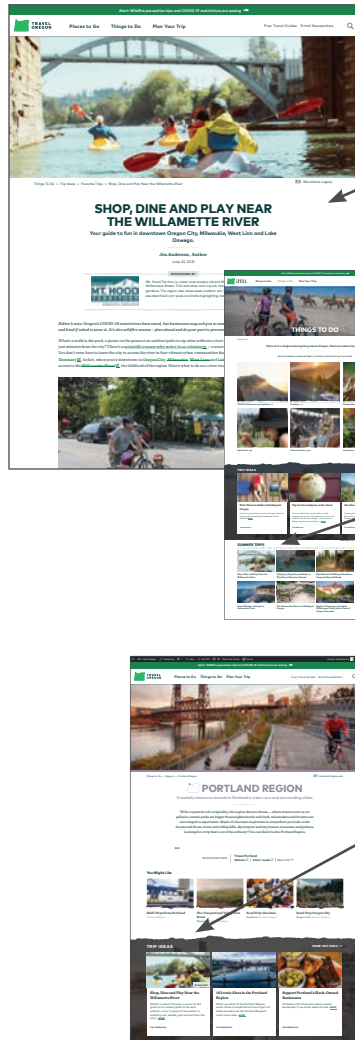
TRAVEL OREGON

Places to Go   Things to Do   Plan Your Trip   Free Travel Guides   Email Newsletters

Things To Do › Trip Ideas › Favorite Trips › Shop, Dine and Play Near the Willamette River

SHOP, DINE AND PLAY NEAR THE WILLAMETTE RIVER

Your guide to fun in downtown Oregon City, Milwaukie, West Linn and Lake Oswego.

Jen Anderson, Author

June 22, 2021

SPONSORED BY

MT. HOOD

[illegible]

THINGS TO DO

TRIP IDEAS

SUMMER TRIPS

Alert: Wildfire prevention tips and COVID-19 restrictions are easing →

TRAVEL OREGON

Places to Go   Things to Do   Plan Your Trip

PORTLAND REGION

Creativity knows no bounds in Portland's urban core and surrounding cities.

You Might Like

TRIP IDEAS

Shop, Dine and Play Near the Willamette River

10 Iconic Sites in the Portland Region

Support Portland's Black-Owned Businesses